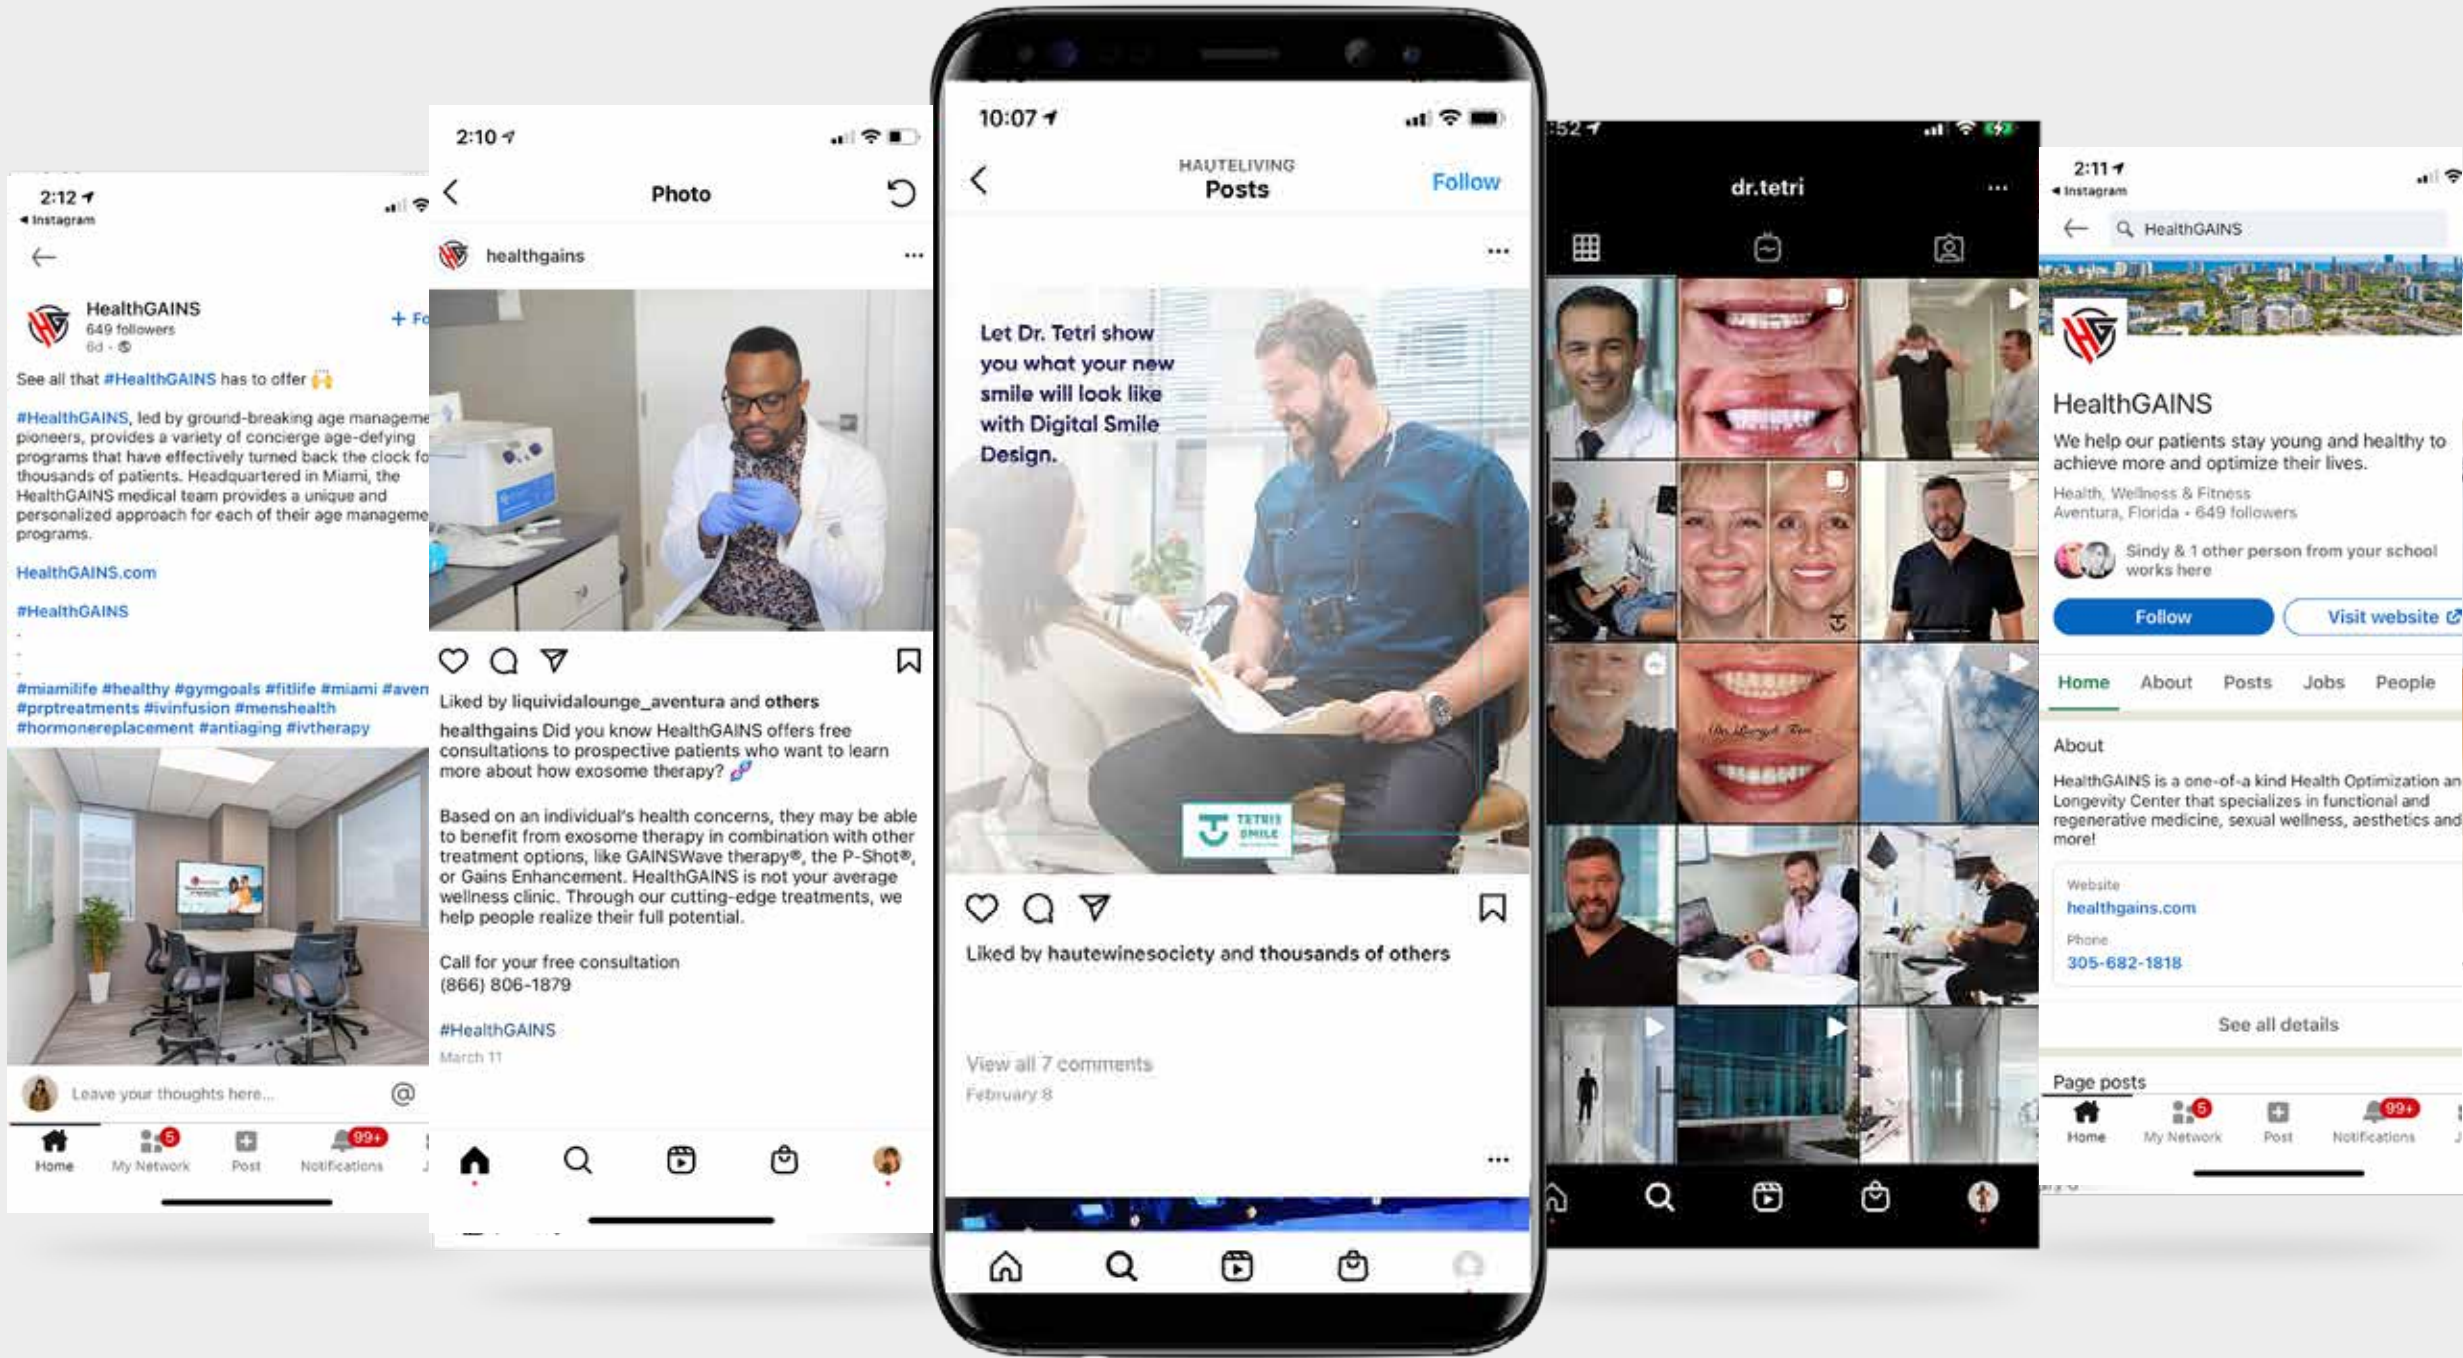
2:12
◂ Instagram

HealthGAINS
649 followers
6d ·
+ Fo

See all that #HealthGAINS has to offer 🙌

#HealthGAINS, led by ground-breaking age manageme pioneers, provides a variety of concierge age-defying programs that have effectively turned back the clock fo thousands of patients. Headquartered in Miami, the HealthGAINS medical team provides a unique and personalized approach for each of their age manageme programs.

HealthGAINS.com

#HealthGAINS

-

-

#miamilife #healthy #gymgoals #fitlife #miami #aven #prptreatments #ivinfusion #menshealth #hormonereplacement #antiaging #ivtherapy

Leave your thoughts here...

Home My Network Post Notifications

5 99+

2:10

Photo

healthgains

Liked by liquividalounge_aventura and others

healthgains Did you know HealthGAINS offers free consultations to prospective patients who want to learn more about how exosome therapy?

Based on an individual's health concerns, they may be able to benefit from exosome therapy in combination with other treatment options, like GAINSWave therapy®, the P-Shot®, or Gains Enhancement. HealthGAINS is not your average wellness clinic. Through our cutting-edge treatments, we help people realize their full potential.

Call for your free consultation
(866) 806-1879

#HealthGAINS

March 11

10:07

HAUTELIVING
Posts
Follow

Let Dr. Tetri show you what your new smile will look like with Digital Smile Design.

TETRIS SMILE

Liked by hautewinesociety and thousands of others

View all 7 comments
February 8

:52

dr.tetri

2:11
◂ Instagram

HealthGAINS

HealthGAINS
We help our patients stay young and healthy to achieve more and optimize their lives.
Health, Wellness & Fitness
Aventura, Florida · 649 followers
Sindy & 1 other person from your school works here

Follow
Visit website

Home About Posts Jobs People

About
HealthGAINS is a one-of-a kind Health Optimization an Longevity Center that specializes in functional and regenerative medicine, sexual wellness, aesthetics and more!

Website
healthgains.com
Phone
305-682-1818

See all details

Page posts

Home My Network Post Notifications

5 99+